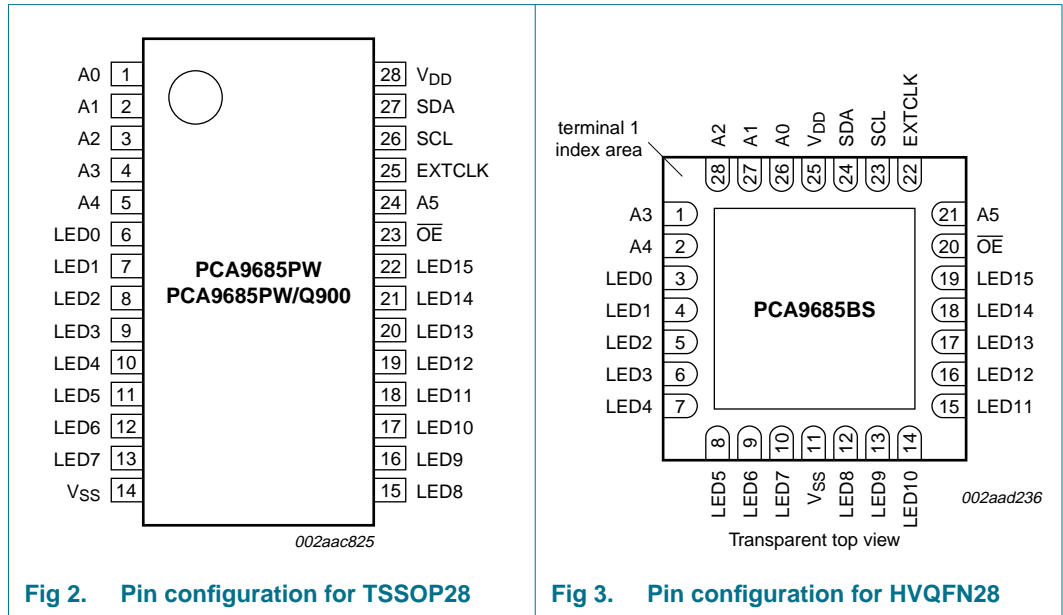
A0 1
A1 2
A2 3
A3 4
A4 5
LED0 6
LED1 7
LED2 8
LED3 9
LED4 10
LED5 11
LED6 12
LED7 13
$V_{SS}$ 14

28 $V_{DD}$
27 SDA
26 SCL
25 EXTCLK
24 A5
23 $\overline{OE}$
22 LED15
21 LED14
20 LED13
19 LED12
18 LED11
17 LED10
16 LED9
15 LED8

PCA9685PW
PCA9685PW/Q900

002aac825

Fig 2. Pin configuration for TSSOP28

terminal 1 index area

A2 28
A1 27
A0 26
$V_{DD}$ 25
SDA 24
SCL 23
EXTCLK 22

A3 1
A4 2
LED0 3
LED1 4
LED2 5
LED3 6
LED4 7

21 A5
20 $\overline{OE}$
19 LED15
18 LED14
17 LED13
16 LED12
15 LED11

PCA9685BS

8 LED5
9 LED6
10 LED7
11 $V_{SS}$
12 LED8
13 LED9
14 LED10

002aad236

Transparent top view

Fig 3. Pin configuration for HVQFN28